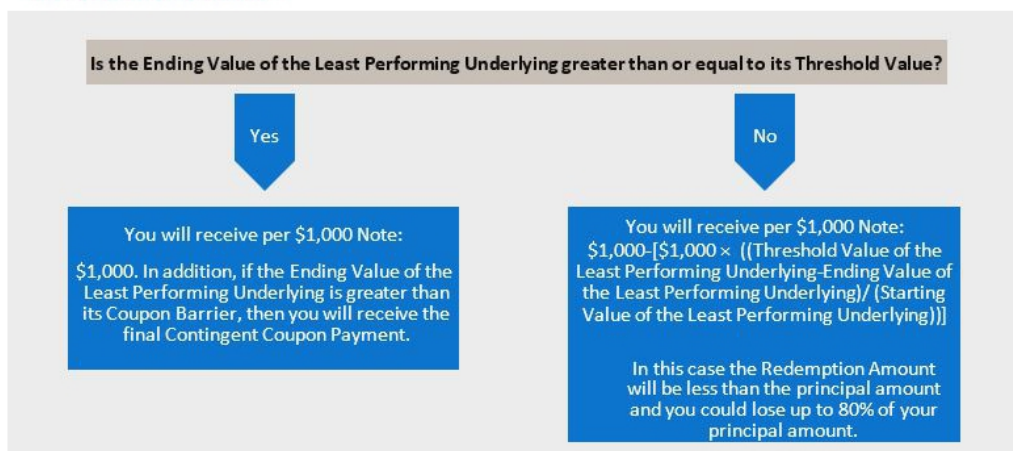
Is the Ending Value of the Least Performing Underlying greater than or equal to its Threshold Value?

Yes

No

You will receive per $1,000 Note:

$1,000. In addition, if the Ending Value of the Least Performing Underlying is greater than its Coupon Barrier, then you will receive the final Contingent Coupon Payment.

You will receive per $1,000 Note:
$1,000-[$1,000 × ((Threshold Value of the Least Performing Underlying-Ending Value of the Least Performing Underlying)/ (Starting Value of the Least Performing Underlying))]

In this case the Redemption Amount will be less than the principal amount and you could lose up to 80% of your principal amount.